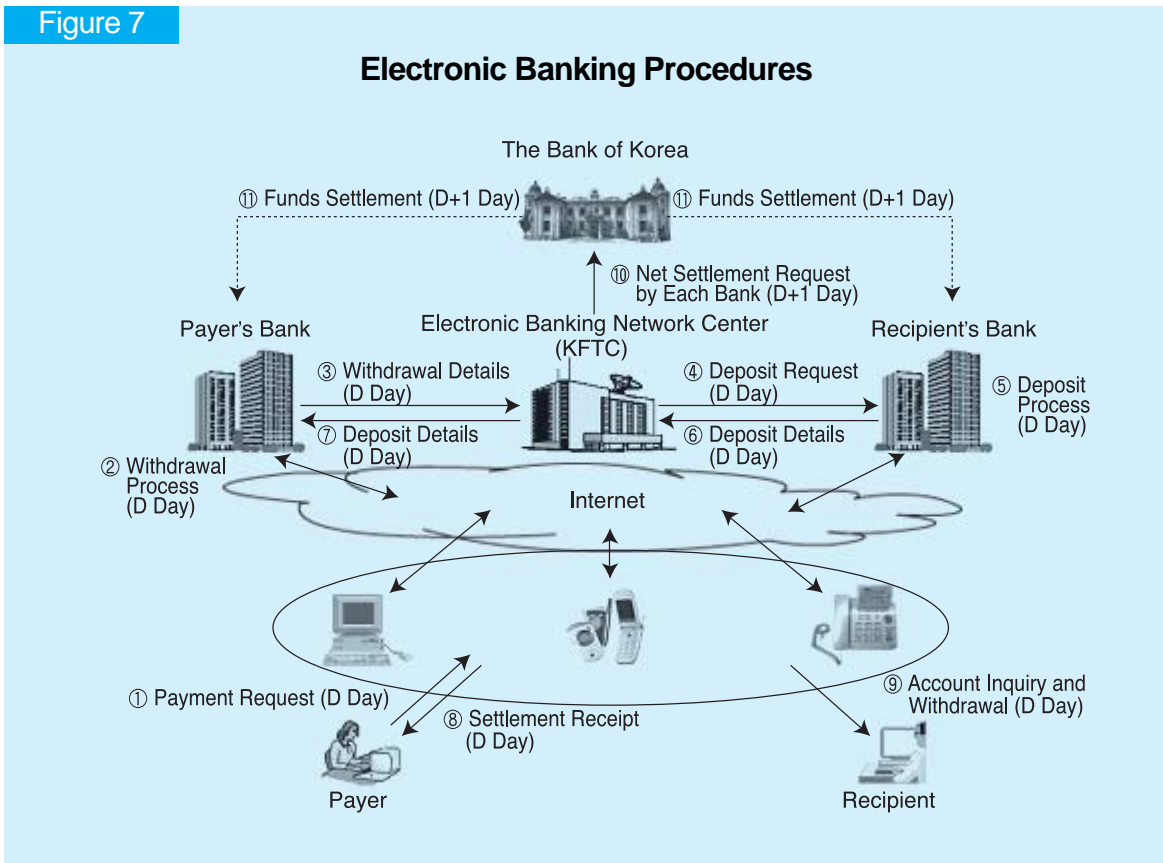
Figure 7

Electronic Banking Procedures

The Bank of Korea

⑪ Funds Settlement (D+1 Day)

⑪ Funds Settlement (D+1 Day)

⑩ Net Settlement Request by Each Bank (D+1 Day)

Payer's Bank

Electronic Banking Network Center (KFTC)

Recipient's Bank

③ Withdrawal Details (D Day)

⑦ Deposit Details (D Day)

④ Deposit Request (D Day)

⑥ Deposit Details (D Day)

⑤ Deposit Process (D Day)

② Withdrawal Process (D Day)

Internet

① Payment Request (D Day)

⑧ Settlement Receipt (D Day)

⑨ Account Inquiry and Withdrawal (D Day)

Payer

Recipient